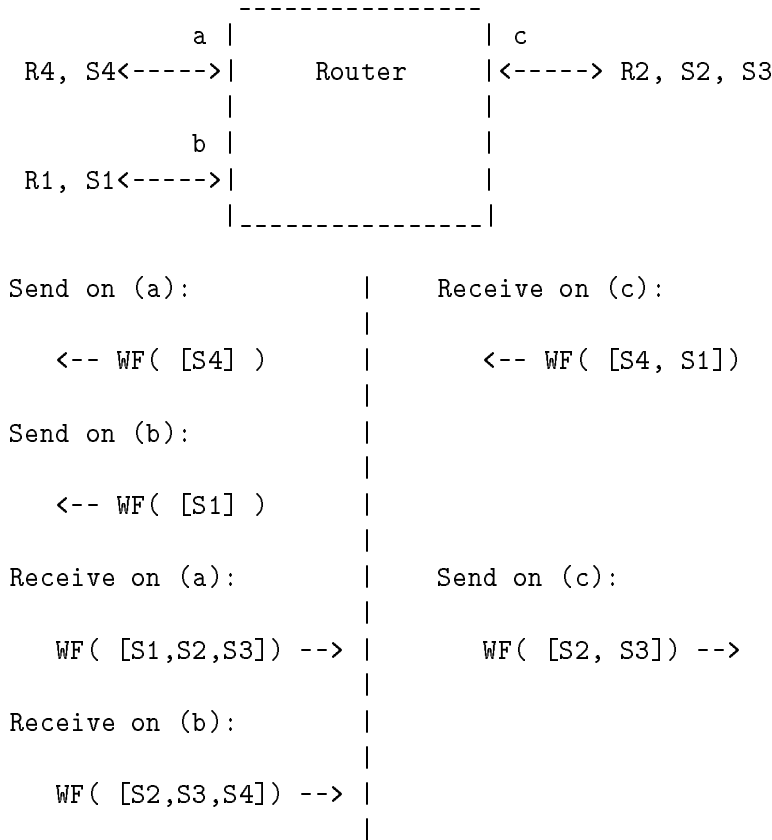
a | | c
R4, S4<----->| Router |<-----> R2, S2, S3
b |
R1, S1<----->|

Send on (a):

<-- WF( [S4] )

Send on (b):

<-- WF( [S1] )

Receive on (a):

WF( [S1,S2,S3]) -->

Receive on (b):

WF( [S2,S3,S4]) -->

Receive on (c):

<-- WF( [S4, S1])

Send on (c):

WF( [S2, S3]) -->